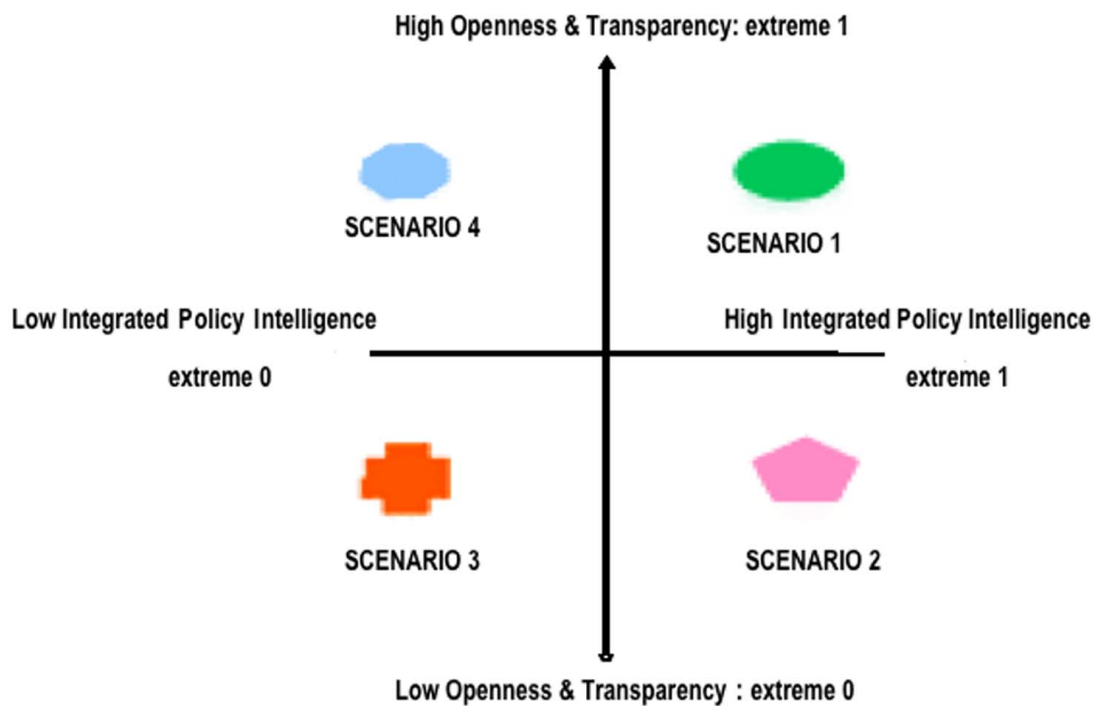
High Openness & Transparency: extreme 1

SCENARIO 4

SCENARIO 1

Low Integrated Policy Intelligence

extreme 0

High Integrated Policy Intelligence

extreme 1

SCENARIO 3

SCENARIO 2

Low Openness & Transparency : extreme 0